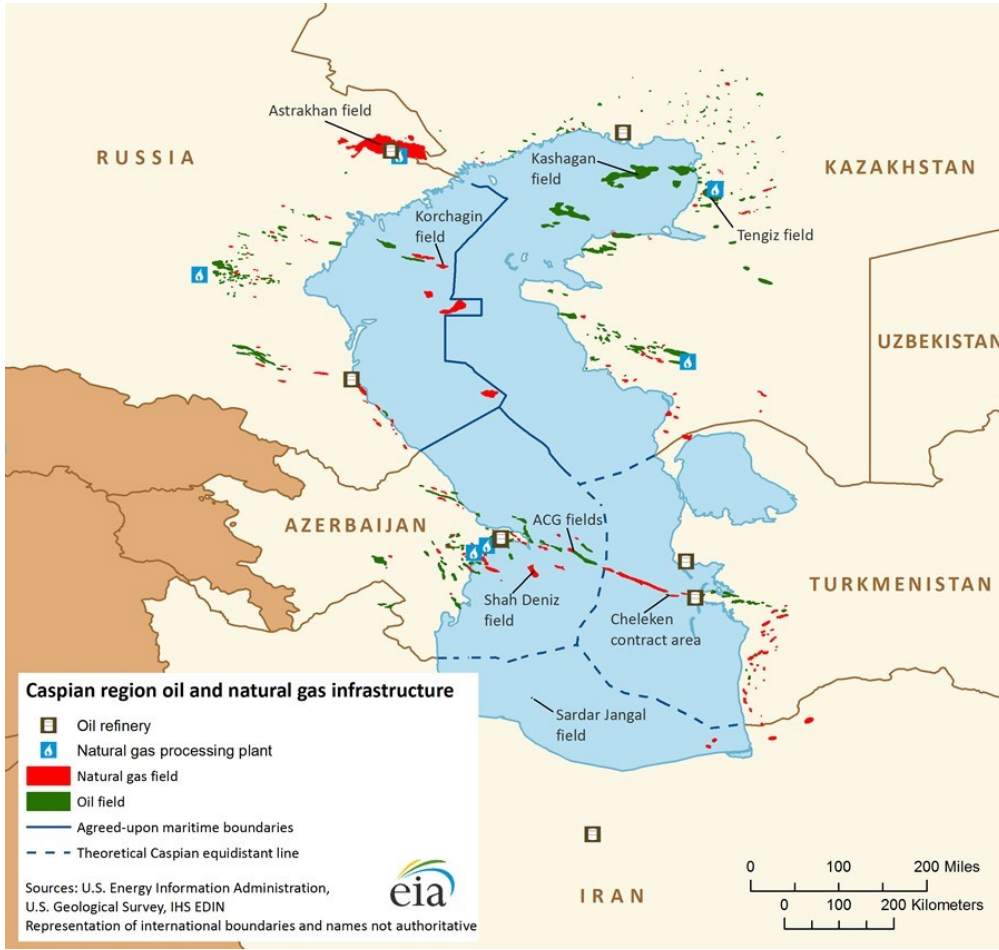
Astrakhan field

RUSSIA

Kashagan field

KAZAKHSTAN

Korchagin field

Tengiz field

UZBEKISTAN

AZERBAIJAN

ACG fields

TURKMENISTAN

Shah Deniz field

Cheleken contract area

Sardar Jangal field

IRAN

Caspian region oil and natural gas infrastructure

Oil refinery

Natural gas processing plant

Natural gas field

Oil field

Agreed-upon maritime boundaries

Theoretical Caspian equidistant line

Sources: U.S. Energy Information Administration, U.S. Geological Survey, IHS EDIN
Representation of international boundaries and names not authoritative

eia

0 100 200 Miles

0 100 200 Kilometers